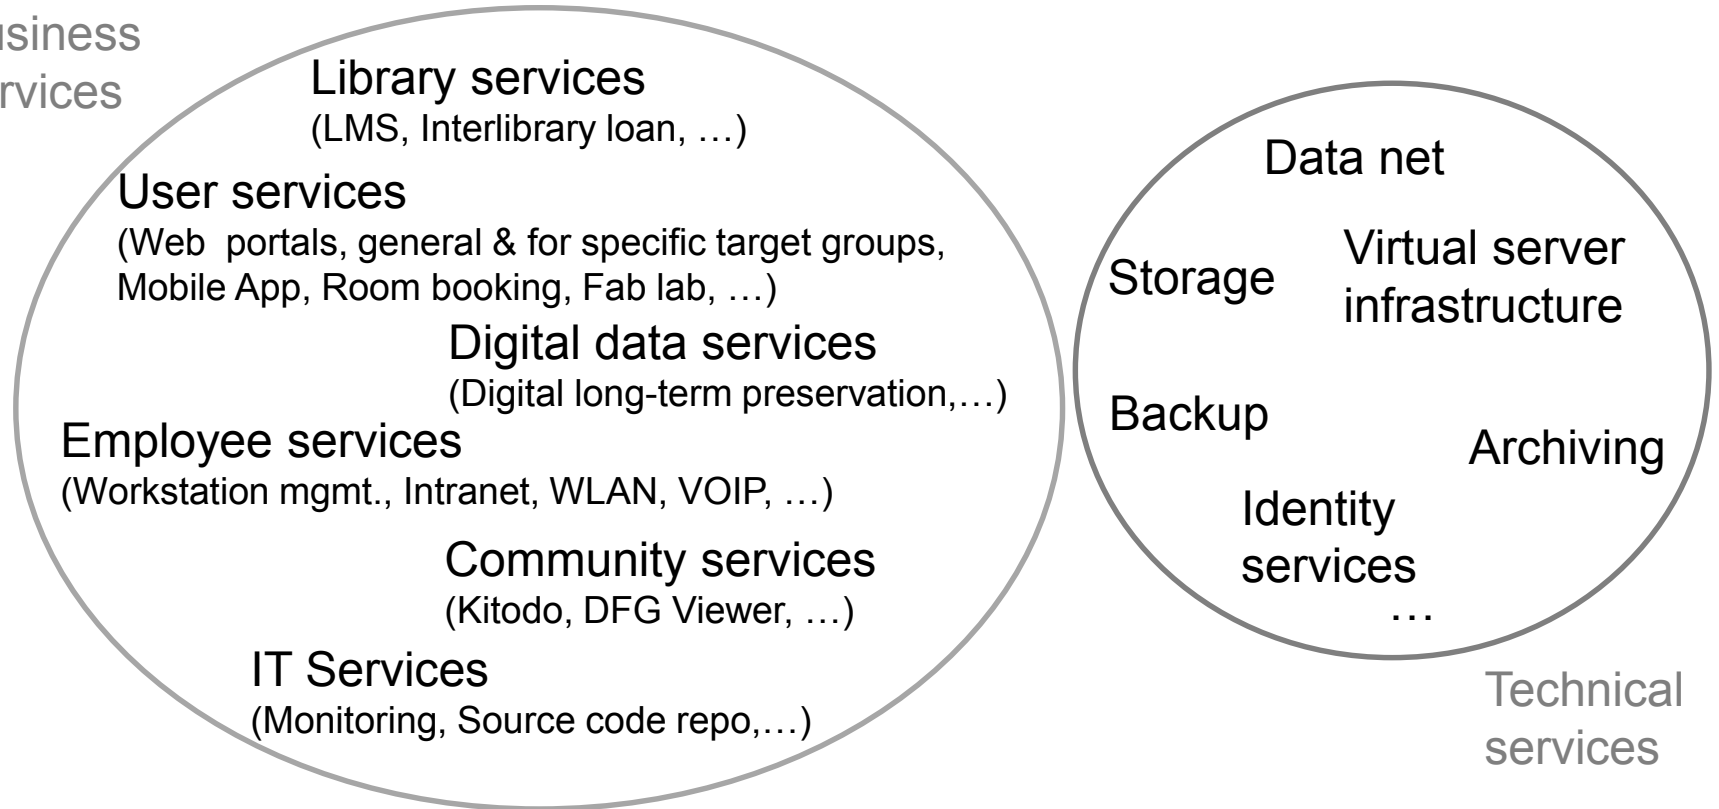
usiness
rvices

Library services
(LMS, Interlibrary loan, …)

User services
(Web portals, general & for specific target groups, Mobile App, Room booking, Fab lab, …)

Digital data services
(Digital long-term preservation,…)

Employee services
(Workstation mgmt., Intranet, WLAN, VOIP, …)

Community services
(Kitodo, DFG Viewer, …)

IT Services
(Monitoring, Source code repo,…)

Data net

Storage

Virtual server infrastructure

Backup

Archiving

Identity services

…

Technical services